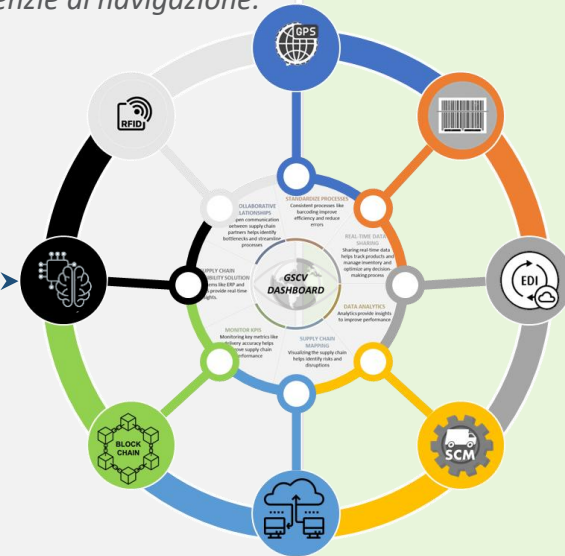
enzie di navigazione.

GPS

RFID

EDI

BLOCK CHAIN

SCM

GSCV DASHBOARD

STANDARDIZE PROCESSES
Consistent processes like barcoding improve efficiency and reduce errors

REAL-TIME DATA SHARING
Sharing real-time data helps track products and manage inventory and optimize any decision-making process

DATA ANALYTICS
Analytics provide insights to improve performance

SUPPLY CHAIN MAPPING
Visualizing the supply chain helps identify risks and disruptions

MONITOR KPIs
Monitoring key metrics like delivery accuracy helps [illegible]ise supply chain performance

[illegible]PPLY CHAIN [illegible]BILITY SOLUTION
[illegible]ms like ERP and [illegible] provide real time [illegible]ghts.

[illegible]OLLABORATIVE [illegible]LATIONSHIPS
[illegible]pen communication between supply chain partners helps identify bottlenecks and streamline processes